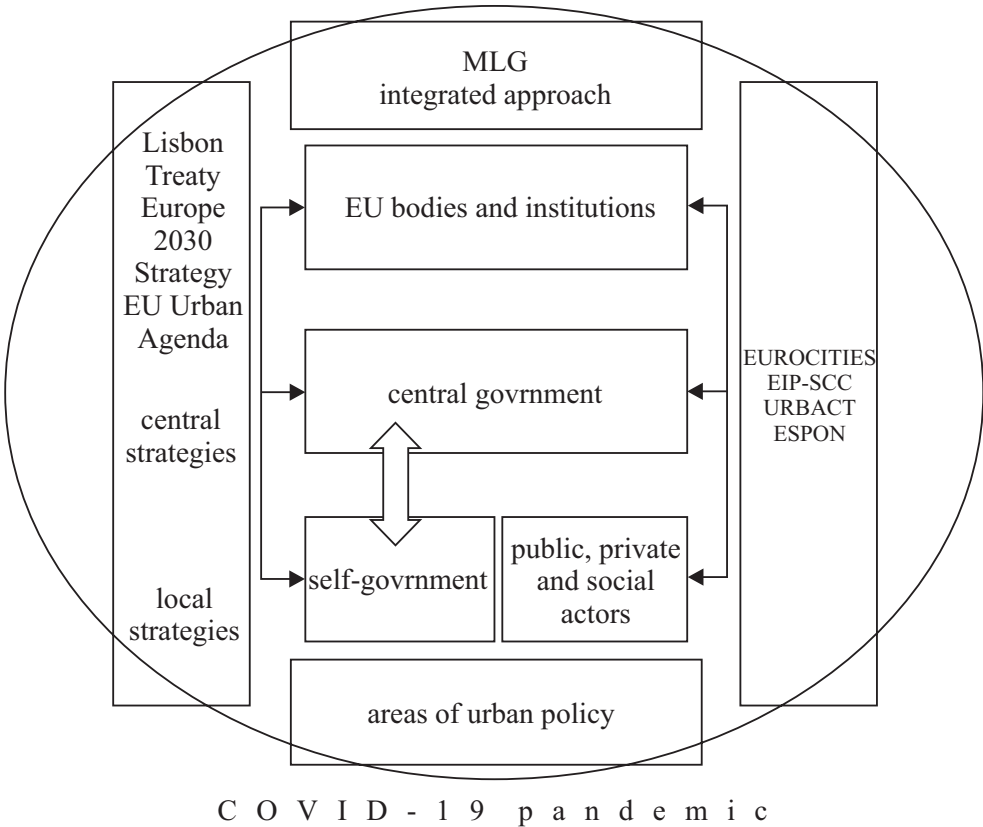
MLG
integrated approach

Lisbon
Treaty
Europe
2030
Strategy
EU Urban
Agenda

central
strategies

local
strategies

EU bodies and institutions

central govrnment

self-govrnment

public, private
and social
actors

EUROCITIES
EIP-SCC
URBACT
ESPON

areas of urban policy

C O V I D - 1 9 p a n d e m i c